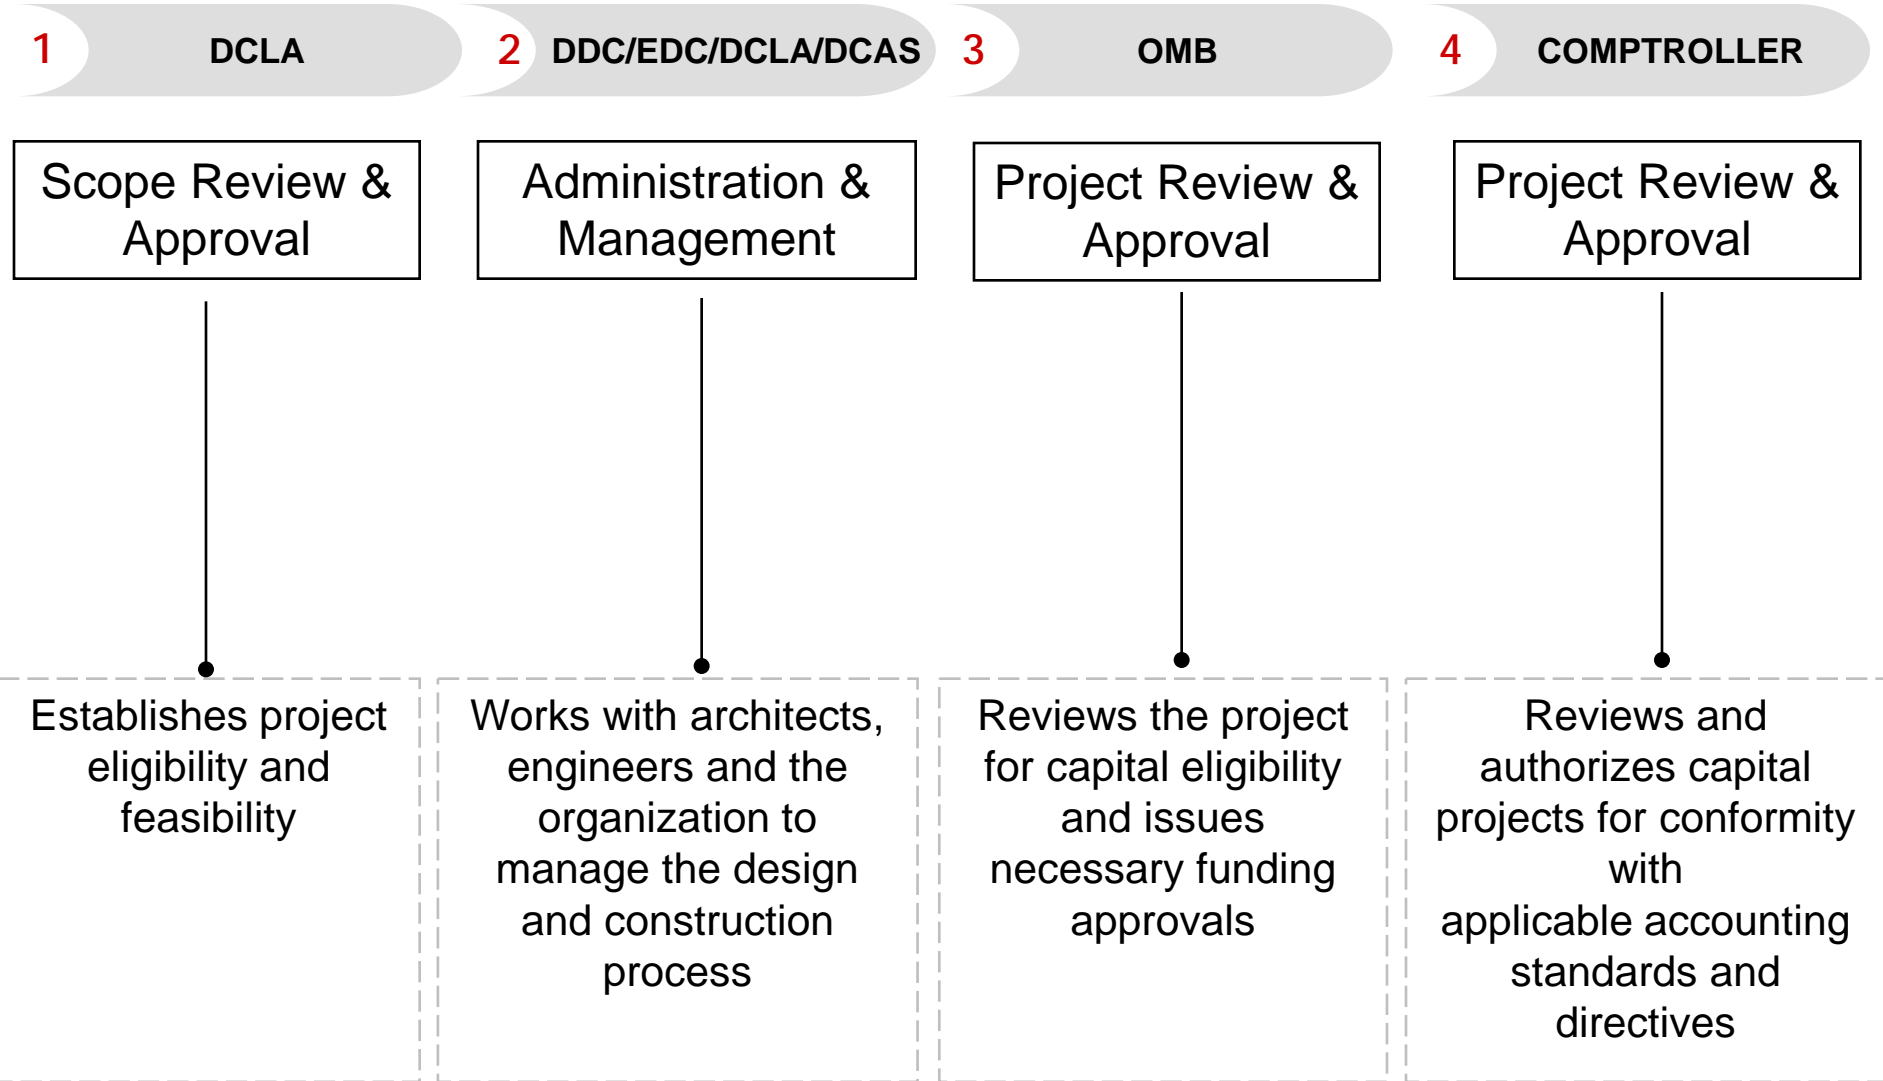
1 DCLA

Scope Review & Approval

Establishes project eligibility and feasibility

2 DDC/EDC/DCLA/DCAS

Administration & Management

Works with architects, engineers and the organization to manage the design and construction process

3 OMB

Project Review & Approval

Reviews the project for capital eligibility and issues necessary funding approvals

4 COMPTROLLER

Project Review & Approval

Reviews and authorizes capital projects for conformity with applicable accounting standards and directives